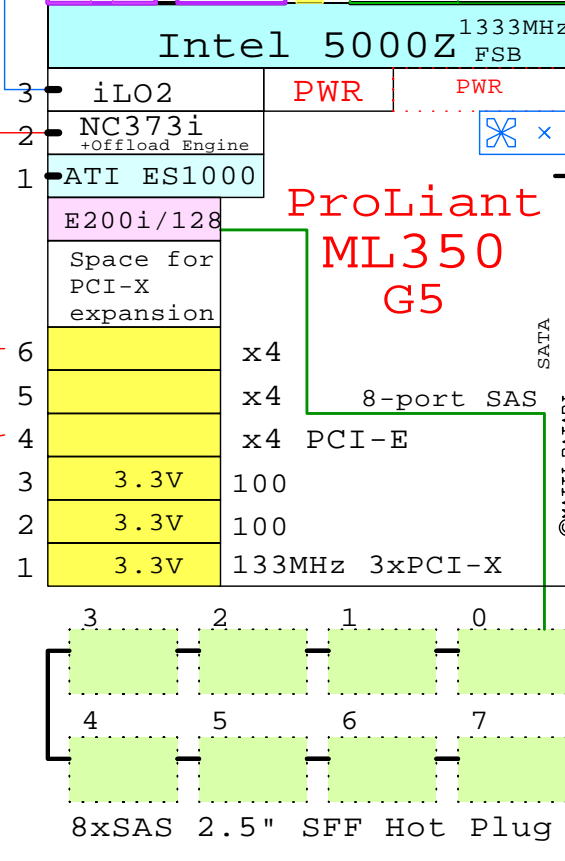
Intel 5000Z 1333MHz FSB

3 iLO2 PWR PWR

2 NC373i +Offload Engine

1 ATI ES1000

E200i/128

ProLiant ML350 G5

Space for PCI-X expansion

SATA

6 x4

5 x4 8-port SAS

4 x4 PCI-E

3 3.3V 100

2 3.3V 100

1 3.3V 133MHz 3xPCI-X

3 2 1 0

4 5 6 7

8xSAS 2.5" SFF Hot Plug